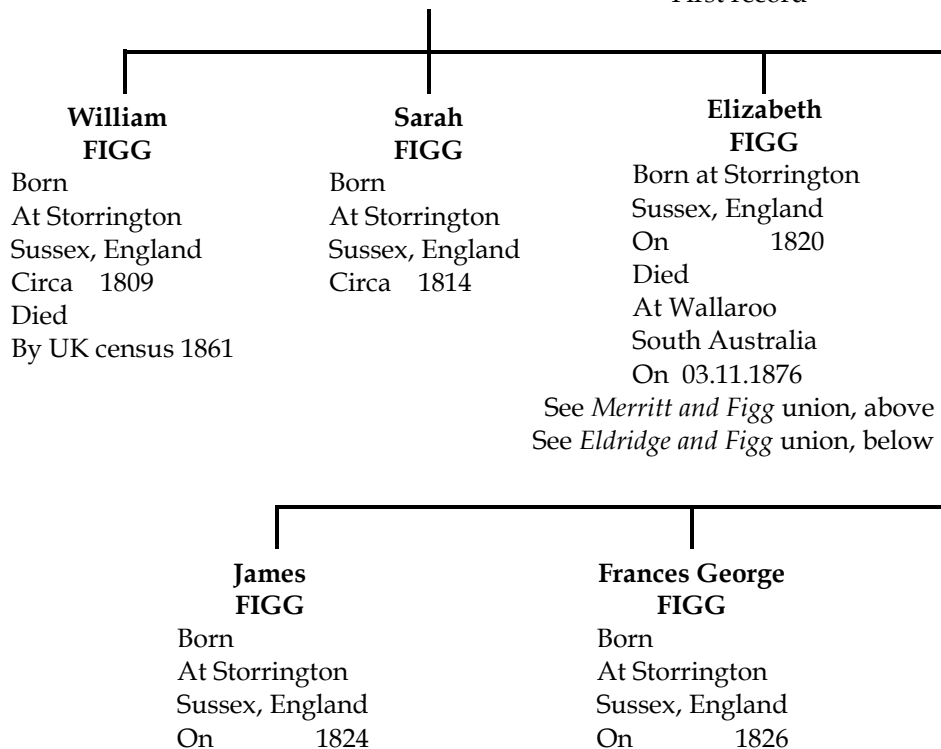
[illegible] record

**William FIGG**
Born
At Storrington
Sussex, England
Circa 1809
Died
By UK census 1861

**Sarah FIGG**
Born
At Storrington
Sussex, England
Circa 1814

**Elizabeth FIGG**
Born at Storrington
Sussex, England
On 1820
Died
At Wallaroo
South Australia
On 03.11.1876
See *Merritt and Figg* union, above
See *Eldridge and Figg* union, below

**James FIGG**
Born
At Storrington
Sussex, England
On 1824

**Frances George FIGG**
Born
At Storrington
Sussex, England
On 1826